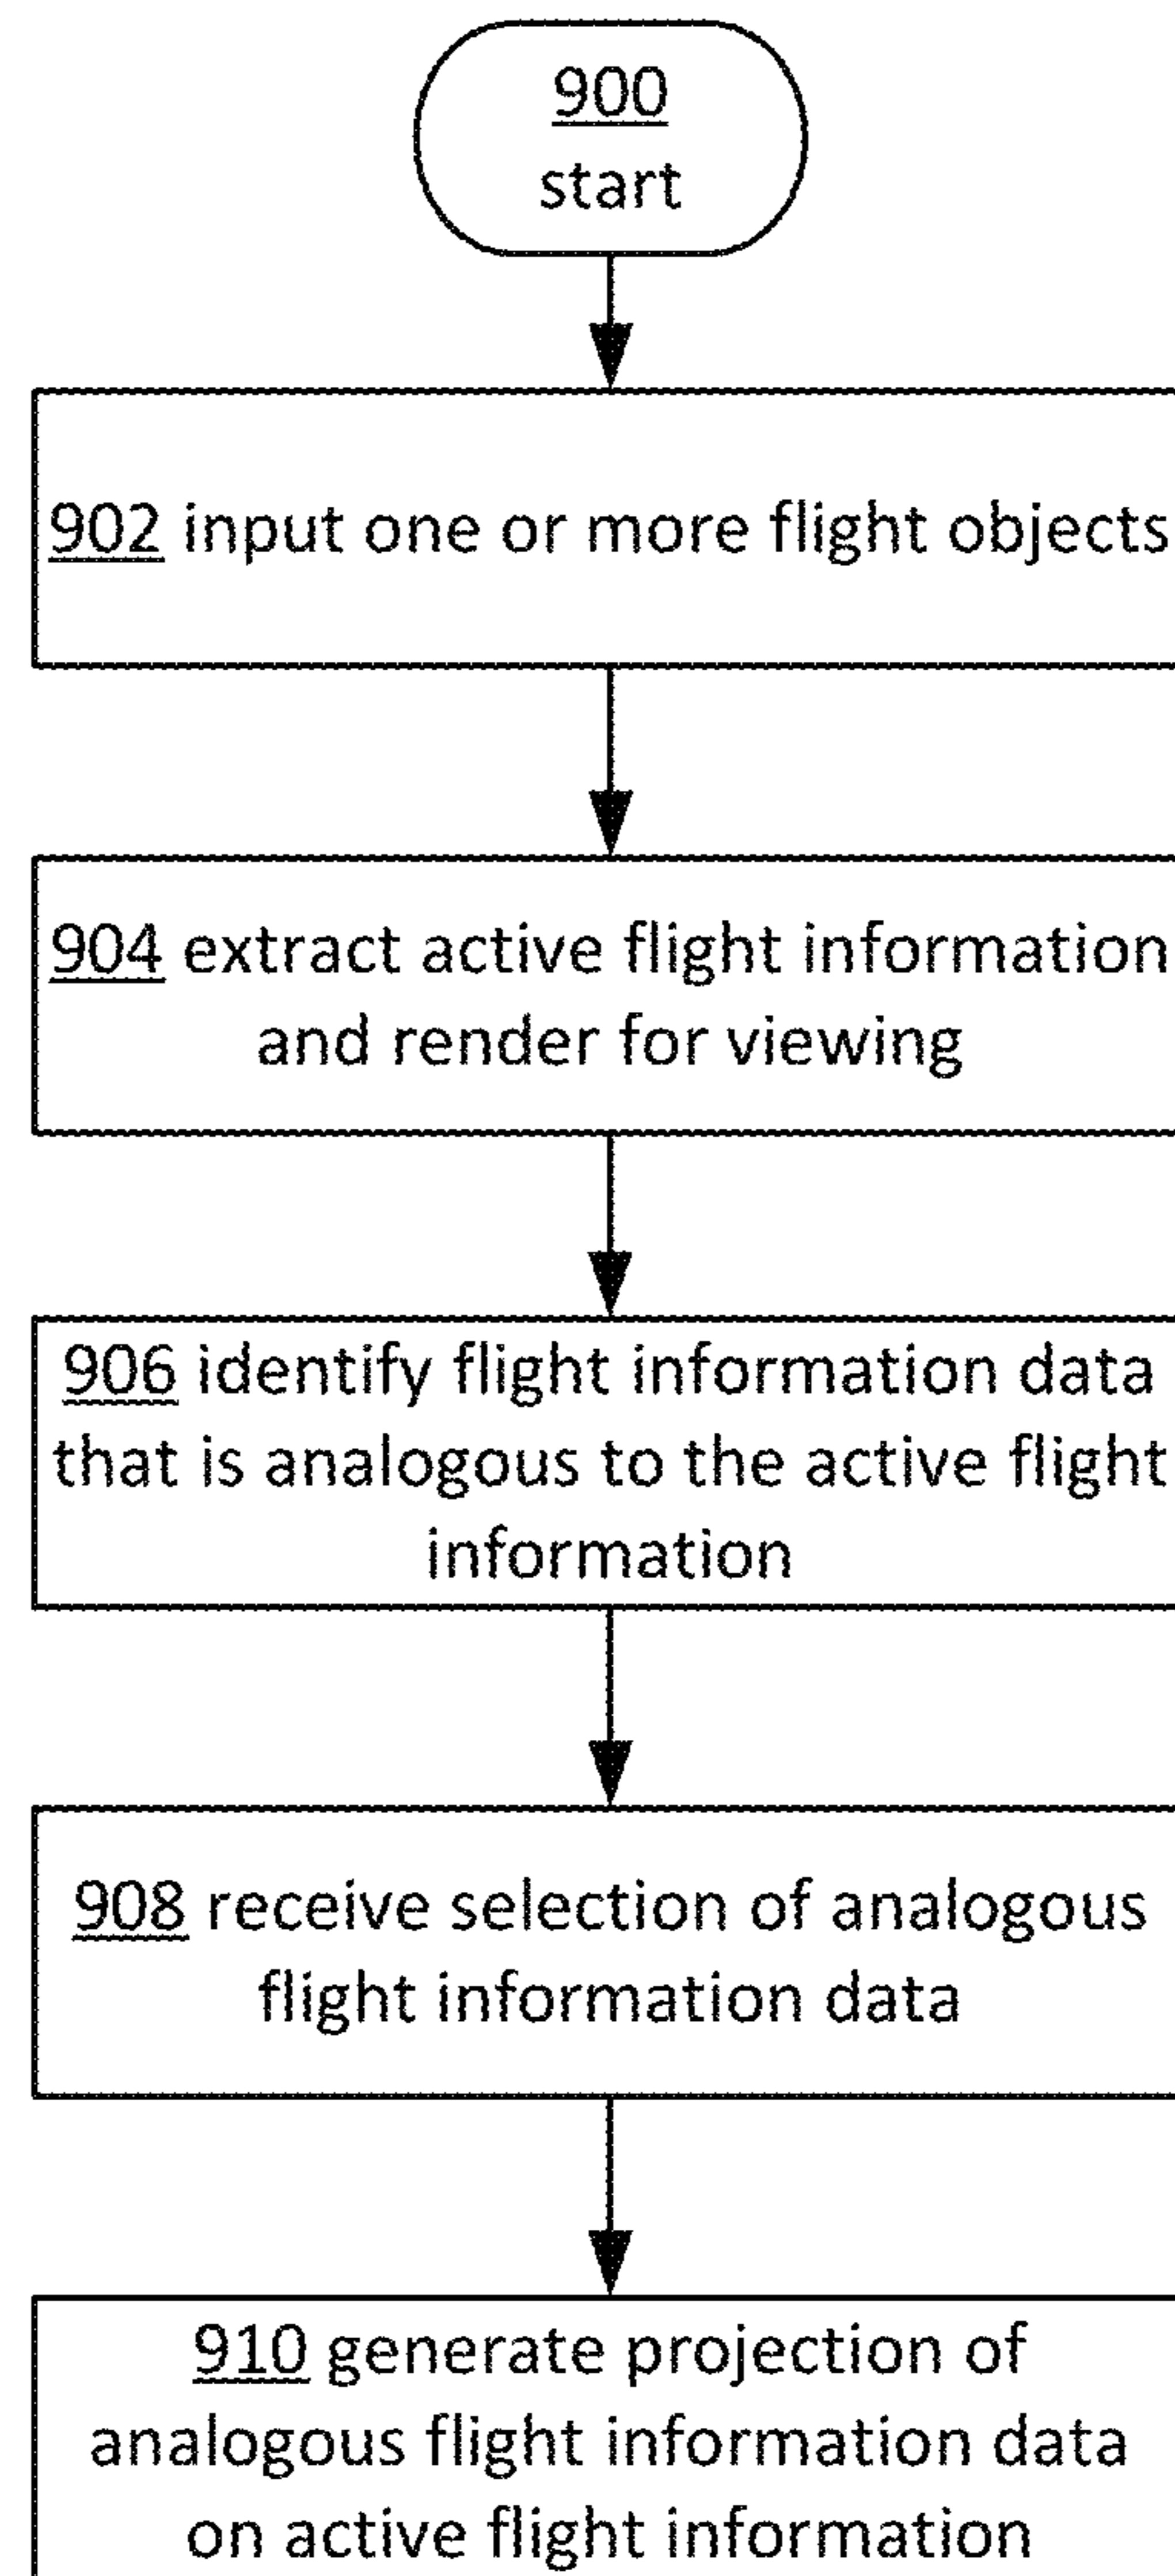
900
start

902 input one or more flight objects

904 extract active flight information and render for viewing

906 identify flight information data that is analogous to the active flight information

908 receive selection of analogous flight information data

910 generate projection of analogous flight information data on active flight information